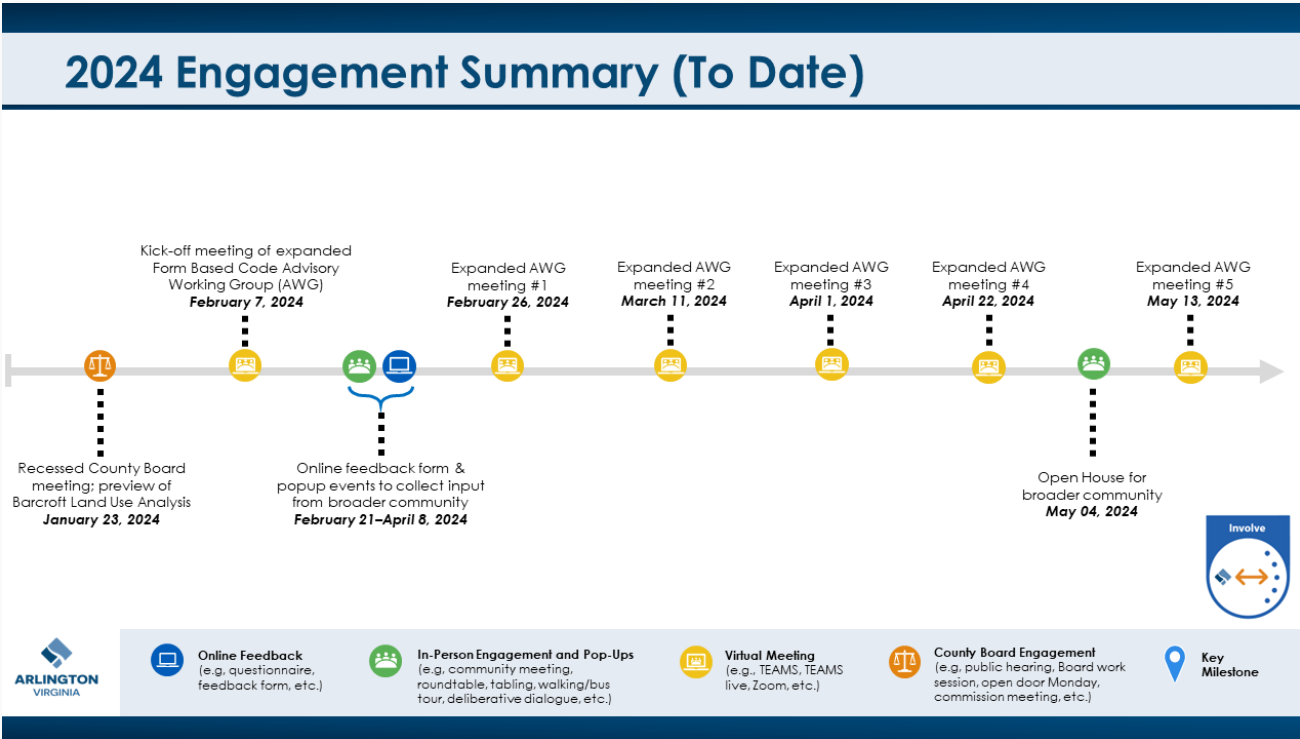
2024 Engagement Summary (To Date)

Kick-off meeting of expanded Form Based Code Advisory Working Group (AWG)
February 7, 2024

Expanded AWG meeting #1
February 26, 2024

Expanded AWG meeting #2
March 11, 2024

Expanded AWG meeting #3
April 1, 2024

Expanded AWG meeting #4
April 22, 2024

Expanded AWG meeting #5
May 13, 2024

Recessed County Board meeting; preview of Barcroft Land Use Analysis
January 23, 2024

Online feedback form & popup events to collect input from broader community
February 21–April 8, 2024

Open House for broader community
May 04, 2024

Involve

ARLINGTON VIRGINIA

Online Feedback
(e.g, questionnaire, feedback form, etc.)

In-Person Engagement and Pop-Ups
(e.g, community meeting, roundtable, tabling, walking/bus tour, deliberative dialogue, etc.)

Virtual Meeting
(e.g., TEAMS, TEAMS live, Zoom, etc.)

County Board Engagement
(e.g, public hearing, Board work session, open door Monday, commission meeting, etc.)

Key Milestone